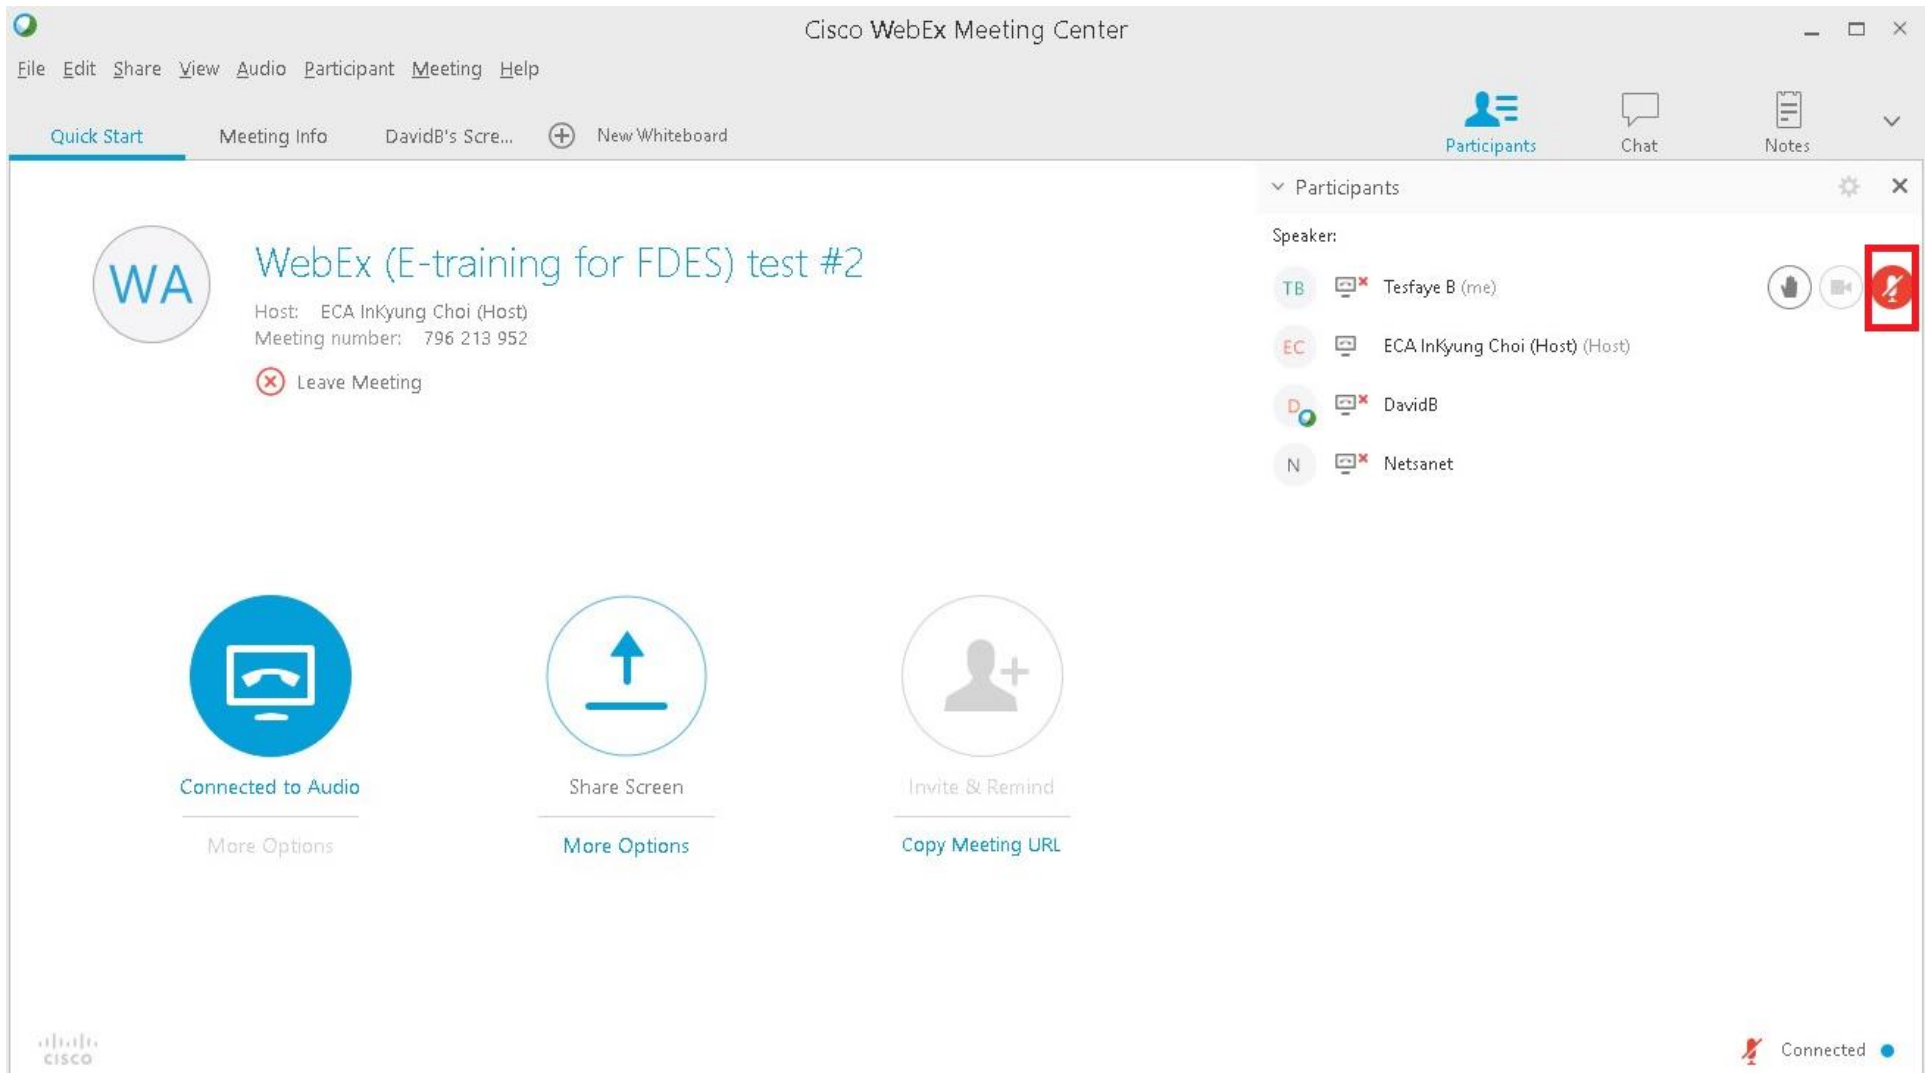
Cisco WebEx Meeting Center

File Edit Share View Audio Participant Meeting Help

Quick Start Meeting Info DavidB's Scre... New Whiteboard

Participants Chat Notes

WA

WebEx (E-training for FDES) test #2

Host: ECA InKyung Choi (Host)
Meeting number: 796 213 952

Leave Meeting

Participants

Speaker:

TB Tesfaye B (me)

EC ECA InKyung Choi (Host) (Host)

D DavidB

N Netsanet

Connected to Audio

More Options

Share Screen

More Options

Invite & Remind

Copy Meeting URL

cisco

Connected